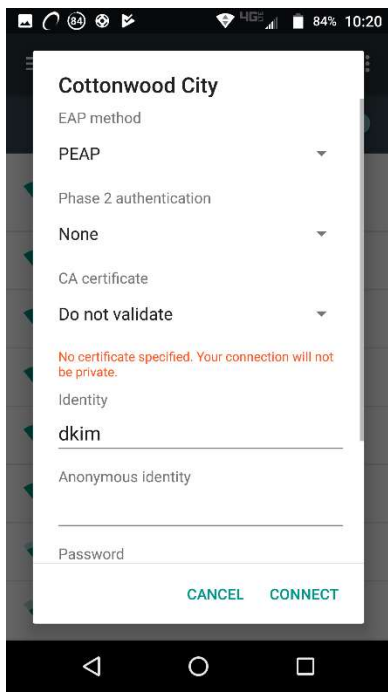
84 4G 84% 10:20

Cottonwood City

EAP method

PEAP

Phase 2 authentication

None

CA certificate

Do not validate

No certificate specified. Your connection will not be private.

Identity

dkim

Anonymous identity

Password

CANCEL CONNECT